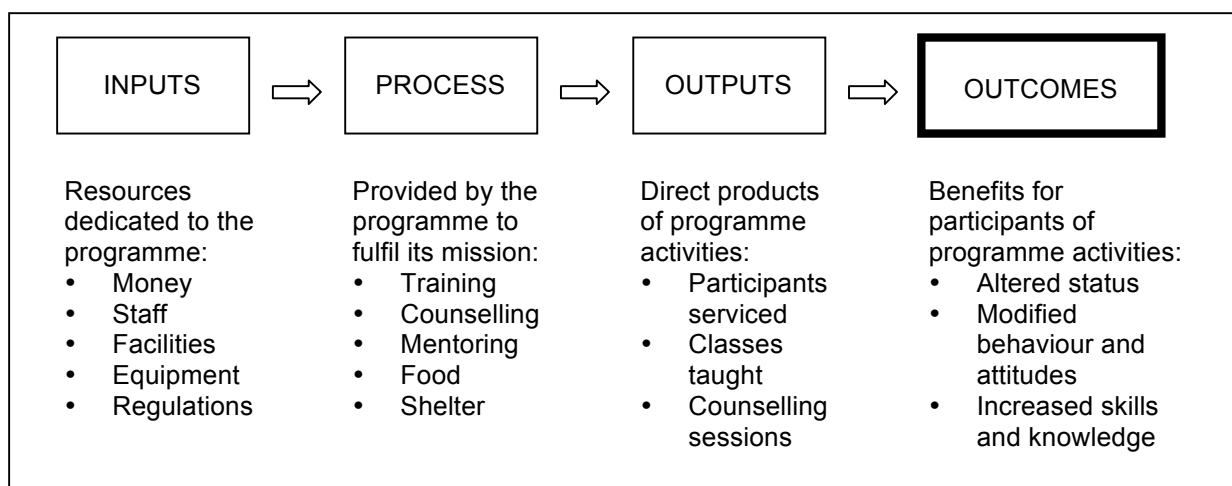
INPUTS

PROCESS

OUTPUTS

OUTCOMES

Resources dedicated to the programme:
• Money
• Staff
• Facilities
• Equipment
• Regulations

Provided by the programme to fulfil its mission:
• Training
• Counselling
• Mentoring
• Food
• Shelter

Direct products of programme activities:
• Participants serviced
• Classes taught
• Counselling sessions

Benefits for participants of programme activities:
• Altered status
• Modified behaviour and attitudes
• Increased skills and knowledge